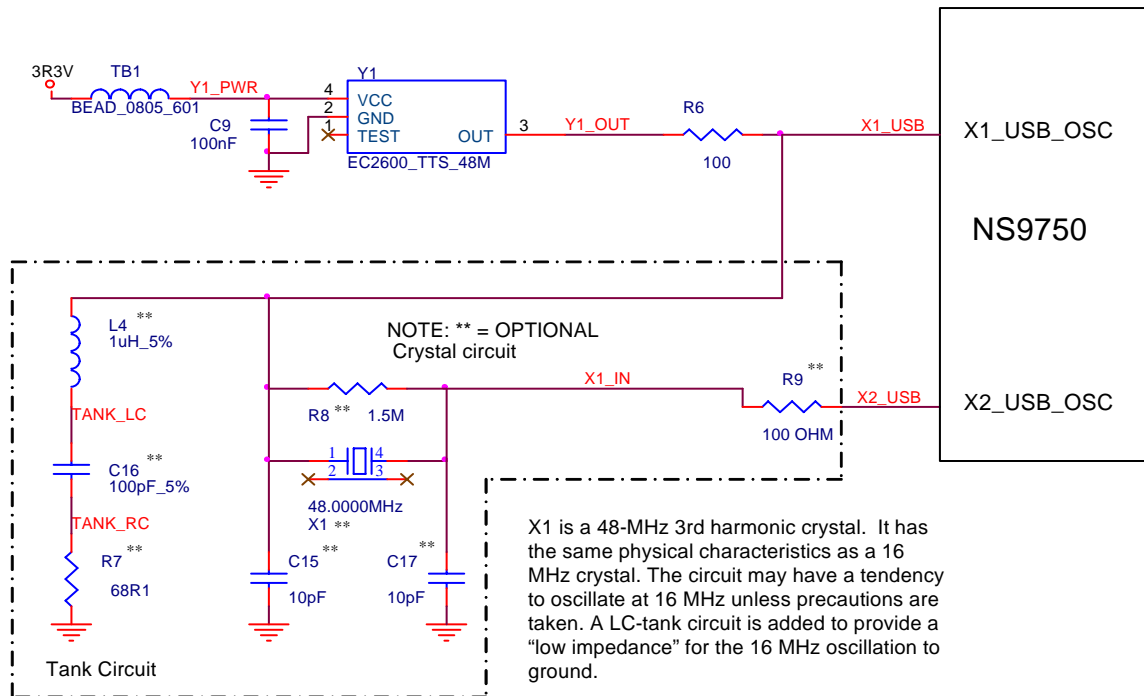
3R3V
TB1
BEAD_0805_601
Y1_PWR
4
2
1
Y1
VCC
GND
TEST
OUT
3
C9
100nF
EC2600_TTS_48M
Y1_OUT
R6
100
X1_USB
X1_USB_OSC

NS9750

L4 **
1uH_5%
NOTE: ** = OPTIONAL
Crystal circuit
X1_IN
R9 **
X2_USB
X2_USB_OSC
TANK_LC
R8 ** 1.5M
100 OHM
1 4
2 3
C16 **
100pF_5%
48.0000MHz
X1 **
TANK_RC
R7 **
68R1
C15 **
10pF
C17 **
10pF
Tank Circuit

X1 is a 48-MHz 3rd harmonic crystal. It has the same physical characteristics as a 16 MHz crystal. The circuit may have a tendency to oscillate at 16 MHz unless precautions are taken. A LC-tank circuit is added to provide a "low impedance" for the 16 MHz oscillation to ground.